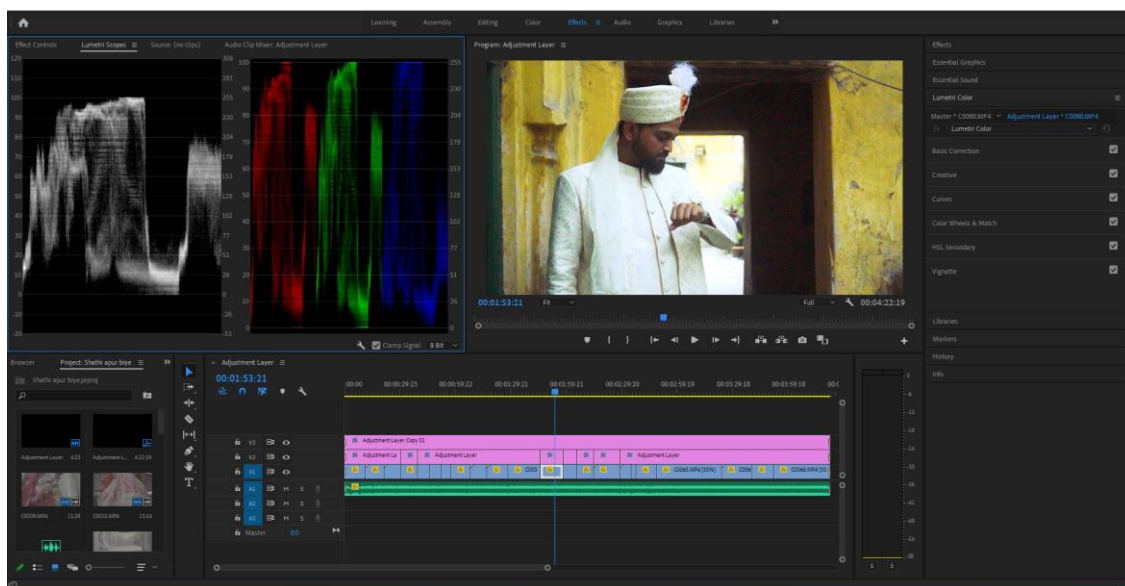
Learning Assembly Editing Color Effects Audio Graphics Libraries »

Effect Controls Lumetri Scopes ≡ Source: (no clips) Audio Clip Mixer: Adjustment Layer

120 110 100 90 80 70 60 50 40 30 20 10 0 -10 -20

306 281 255 230 204 179 153 128 102 77 51 26 0 -26 -51

100 90 80 70 60 50 40 30 20 10 0 -10 -20

255 230 204 179 153 128 102 77 51 26 0

Clamp Signal 8 Bit

Program: Adjustment Layer ≡

00:01:53:21 Fit Full 00:04:22:19

Effects
Essential Graphics
Essential Sound
Lumetri Color
Master * C0080.MP4 Adjustment Layer * C0080.MP4
fx Lumetri Color
Basic Correction
Creative
Curves
Color Wheels & Match
HSL Secondary
Vignette
Libraries
Markers
History
Info

Browser Project: Shathi apur biye ≡ »
Shathi apur biye.prproj
Adjustment Layer 4:23 Adjustment L... 4:22:19
C0009.MP4 13:29 C0010.MP4 15:14

Adjustment Layer ≡
00:01:53:21
00:00 00:00:29:23 00:00:59:22 00:01:29:21 00:01:59:21 00:02:29:20 00:02:59:19 00:03:29:18 00:03:59:18

V3 V2 V1 A1 A2 A3 Master 0.0
Adjustment Layer Copy 01
Adjustment La Adjustment Layer Adjustment Layer
C003 C0063.MP4 [55%] C006 C0069.MP4 [55]

0 -6 -12 -18 -24 -30 -36 -42 -48 -54 -60
S S